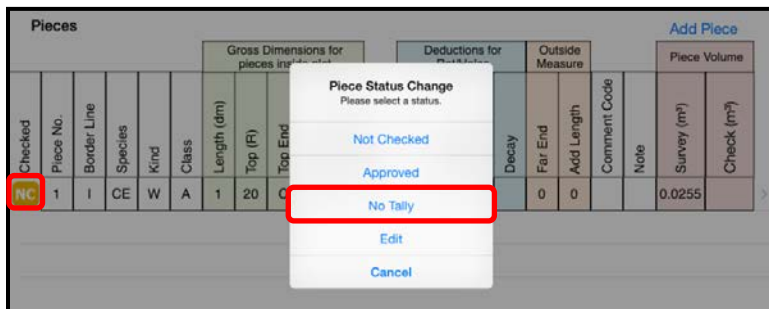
Pieces

Add Piece

Gross Dimensions for pieces inside plot

Deductions for Rot/Volume

Outside Measure

Piece Volume

| Checked | Piece No. | Border Line | Species | Kind | Class | Length (dm) | Top (R) | Top End | | Decay | Far End | Add Length | Comment Code | Note | Survey (m³) | Check (m³) |
|---|---|---|---|---|---|---|---|---|---|---|---|---|---|---|---|---|
| NC | 1 | I | CE | W | A | 1 | 20 | C | | | 0 | 0 | | | 0.0255 | |

Piece Status Change
Please select a status.

Not Checked

Approved

No Tally

Edit

Cancel